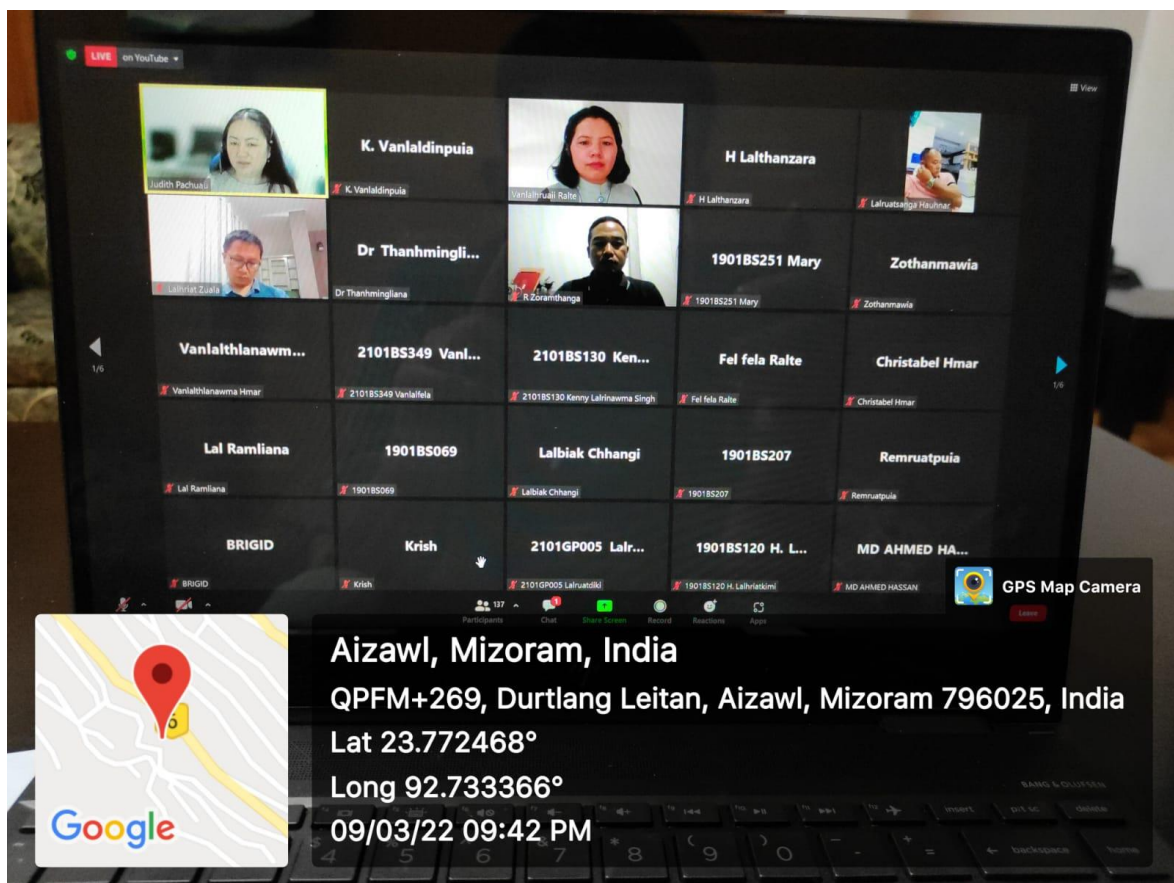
LIVE on YouTube

View

Judith Pachuau

K. Vanlaldinpuia

K. Vanlaldinpuia

Vanlalhruaii Ralte

H Lalthanzara

H Lalthanzara

Lalruatsanga Hauhnar

Lalhriat Zuala

Dr Thanhmingli...

Dr Thanhmingliana

R Zoramthanga

1901BS251 Mary

1901BS251 Mary

Zothanmawia

Zothanmawia

1/6

Vanlalthlanawm...

Vanlalthlanawma Hmar

2101BS349 Vanl...

2101BS349 Vanlalfela

2101BS130 Ken...

2101BS130 Kenny Lalrinawma Singh

Fel fela Ralte

Fel fela Ralte

Christabel Hmar

Christabel Hmar

1/6

Lal Ramliana

Lal Ramliana

1901BS069

1901BS069

Lalbiak Chhangi

Lalbiak Chhangi

1901BS207

1901BS207

Remruatpuia

Remruatpuia

BRIGID

BRIGID

Krish

Krish

2101GP005 Lalr...

2101GP005 Lalruatdiki

1901BS120 H. L...

1901BS120 H. Lalhriatkimi

MD AHMED HA...

MD AHMED HASSAN

137 Participants

Chat

Share Screen

Record

Reactions

Apps

Leave

GPS Map Camera

Aizawl, Mizoram, India

QPFM+269, Durtlang Leitan, Aizawl, Mizoram 796025, India

Lat 23.772468°

Long 92.733366°

09/03/22 09:42 PM

Google